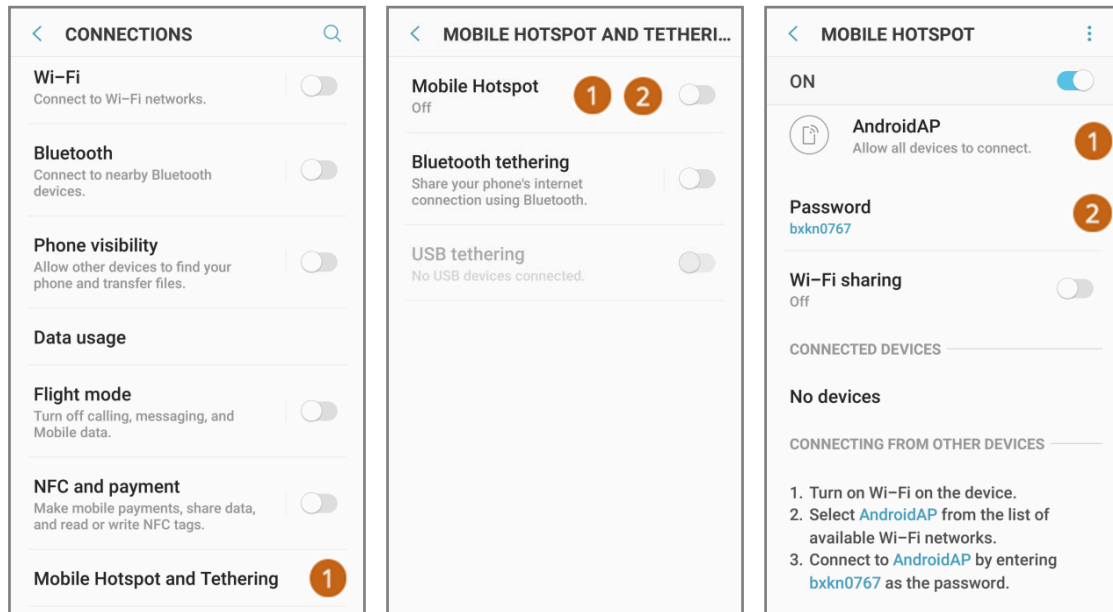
CONNECTIONS

Wi–Fi
Connect to Wi–Fi networks.

Bluetooth
Connect to nearby Bluetooth devices.

Phone visibility
Allow other devices to find your phone and transfer files.

Data usage

Flight mode
Turn off calling, messaging, and Mobile data.

NFC and payment
Make mobile payments, share data, and read or write NFC tags.

Mobile Hotspot and Tethering 1

MOBILE HOTSPOT AND TETHERI...

Mobile Hotspot 1 2
Off

Bluetooth tethering
Share your phone's internet connection using Bluetooth.

USB tethering
No USB devices connected.

MOBILE HOTSPOT

ON

AndroidAP 1
Allow all devices to connect.

Password 2
bxkn0767

Wi–Fi sharing
Off

CONNECTED DEVICES

No devices

CONNECTING FROM OTHER DEVICES

1. Turn on Wi–Fi on the device.
2. Select AndroidAP from the list of available Wi–Fi networks.
3. Connect to AndroidAP by entering bxkn0767 as the password.